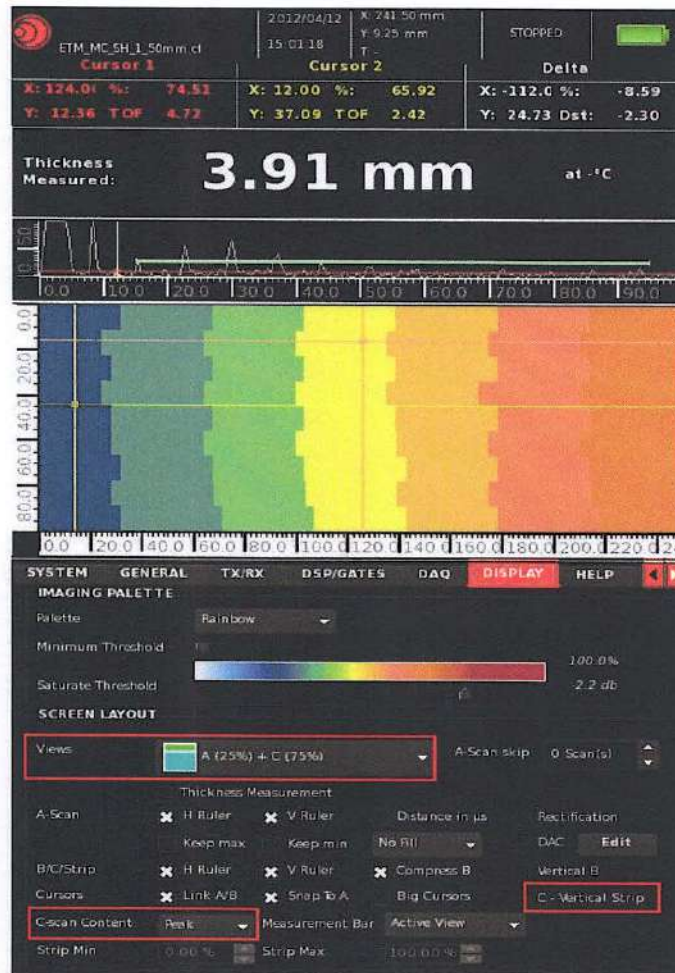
ETM_MC_5H_1_50mm.cf

2012/04/12
15:01:18

X: 241.50 mm
Y: 9.25 mm
T: -

STOPPED

Cursor 1
X: 124.0( %: 74.51
Y: 12.36 TOF 4.72

Cursor 2
X: 12.00 %: 65.92
Y: 37.09 TOF 2.42

Delta
X: -112.0 %: -8.59
Y: 24.73 Dst: -2.30

Thickness Measured:
3.91 mm
at -°C

0.0 10.0 20.0 30.0 40.0 50.0 60.0 70.0 80.0 90.0

0.0 20.0 40.0 60.0 80.0

0.0 20.0 40.0 60.0 80.0 100.0 120.0 140.0 160.0 180.0 200.0 220.0

SYSTEM GENERAL TX/RX DSP/GATES DAQ DISPLAY HELP

IMAGING PALETTE
Palette Rainbow
Minimum Threshold
Saturate Threshold
100.0%
2.2 db

SCREEN LAYOUT
Views A (25%) + C (75%)
A-Scan skip 0 Scan(s)

Thickness Measurement
A-Scan H Ruler V Ruler Distance in µs Rectification
Keep max Keep min No Fill DAC Edit
B/C/Strip H Ruler V Ruler Compress B Vertical B
Cursors Link A/B Snap To A Big Cursors C - Vertical Strip
C-scan Content Peak Measurement Bar Active View
Strip Min 0.00 % Strip Max 100.00 %